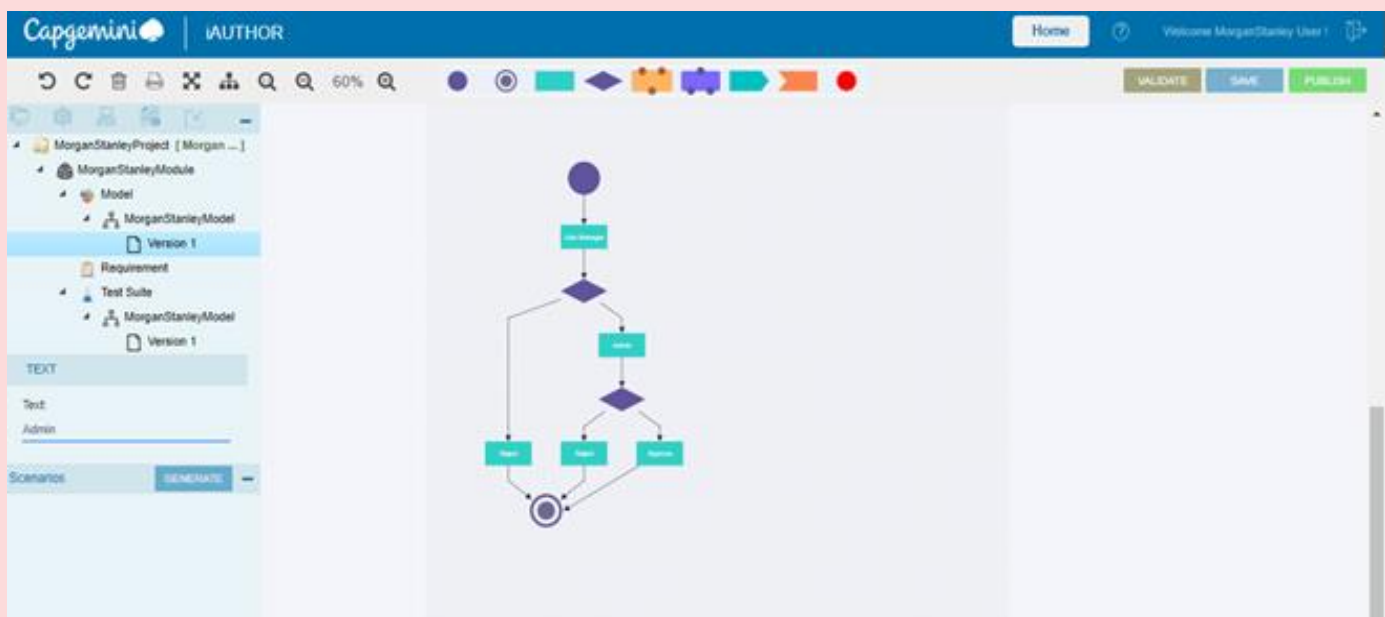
Capgemini | iAUTHOR

Home

Welcome MorganStanley User !

60%

VALIDATE SAVE PUBLISH

MorganStanleyProject [ Morgan ... ]
MorganStanleyModule
Model
MorganStanleyModel
Version 1
Requirement
Test Suite
MorganStanleyModel
Version 1

TEXT

Text
Admin

Scenarios GENERATE

Line Manager

Admin

Reject

Reject

Approve